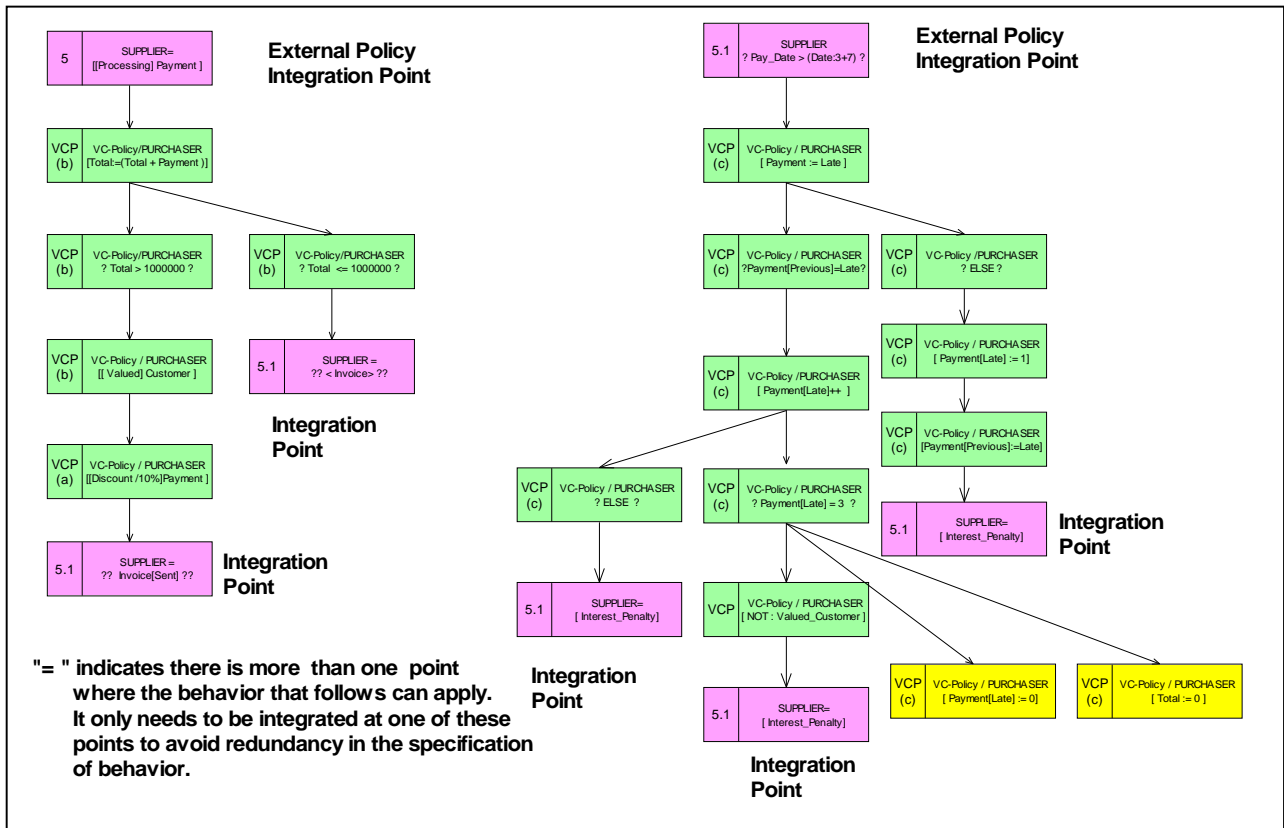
5
SUPPLIER=
[[Processing] Payment ]

External Policy Integration Point

VCP (b)
VC-Policy/PURCHASER
[Total:=(Total + Payment )]

VCP (b)
VC-Policy/PURCHASER
? Total > 1000000 ?

VCP (b)
VC-Policy/PURCHASER
? Total <= 1000000 ?

VCP (b)
VC-Policy / PURCHASER
[[ Valued] Customer ]

5.1
SUPPLIER =
?? < Invoice> ??

Integration Point

VCP (a)
VC-Policy / PURCHASER
[[Discount /10%]Payment ]

5.1
SUPPLIER =
?? Invoice[Sent] ??

Integration Point

"= " indicates there is more than one point where the behavior that follows can apply. It only needs to be integrated at one of these points to avoid redundancy in the specification of behavior.

5.1
SUPPLIER
? Pay_Date > (Date:3+7) ?

External Policy Integration Point

VCP (c)
VC-Policy / PURCHASER
[ Payment := Late ]

VCP (c)
VC-Policy / PURCHASER
?Payment[Previous]=Late?

VCP (c)
VC-Policy /PURCHASER
? ELSE ?

VCP (c)
VC-Policy / PURCHASER
[ Payment[Late] := 1]

VCP (c)
VC-Policy / PURCHASER
[ Payment[Late]++ ]

VCP (c)
VC-Policy / PURCHASER
[Payment[Previous]:=Late]

VCP (c)
VC-Policy / PURCHASER
? ELSE ?

VCP (c)
VC-Policy / PURCHASER
? Payment[Late] = 3 ?

5.1
SUPPLIER=
[ Interest_Penalty]

Integration Point

5.1
SUPPLIER=
[ Interest_Penalty]

Integration Point

VCP
VC-Policy / PURCHASER
[ NOT : Valued_Customer ]

5.1
SUPPLIER=
[ Interest_Penalty]

Integration Point

VCP (c)
VC-Policy / PURCHASER
[ Payment[Late] := 0]

VCP (c)
VC-Policy / PURCHASER
[ Total := 0 ]